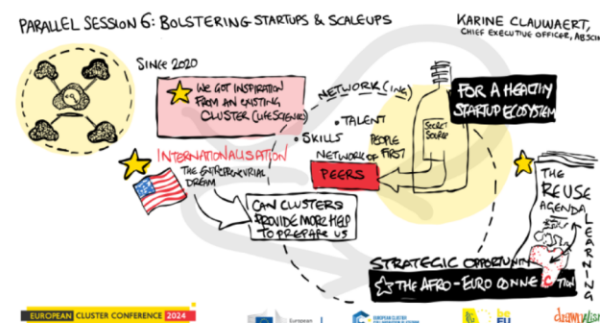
PARALLEL SESSION 6: BOLSTERING STARTUPS & SCALEUPS

KARINE CLAUWAERT, CHIEF EXECUTIVE OFFICER, ABSCH

SINCE 2020

WE GOT INSPIRATION FROM AN EXISTING CLUSTER (LIFESCIENCE)

NETWORK(ING)

• TALENT

• SKILLS

PEOPLE FIRST

NETWORK OF PEERS

SECRET SAUCE

FOR A HEALTHY STARTUP ECOSYSTEM

INTERNATIONALISATION

THE ENTREPRENEURIAL DREAM

CAN CLUSTERS PROVIDE MORE HELP TO PREPARE US

THE REUSE AGENDA

LEARNING

STRATEGIC OPPORTUNITY

THE AFRO-EURO CONNECTION

EUROPEAN CLUSTER CONFERENCE 2024

European

EUROPEAN CLUSTER

drawnalism